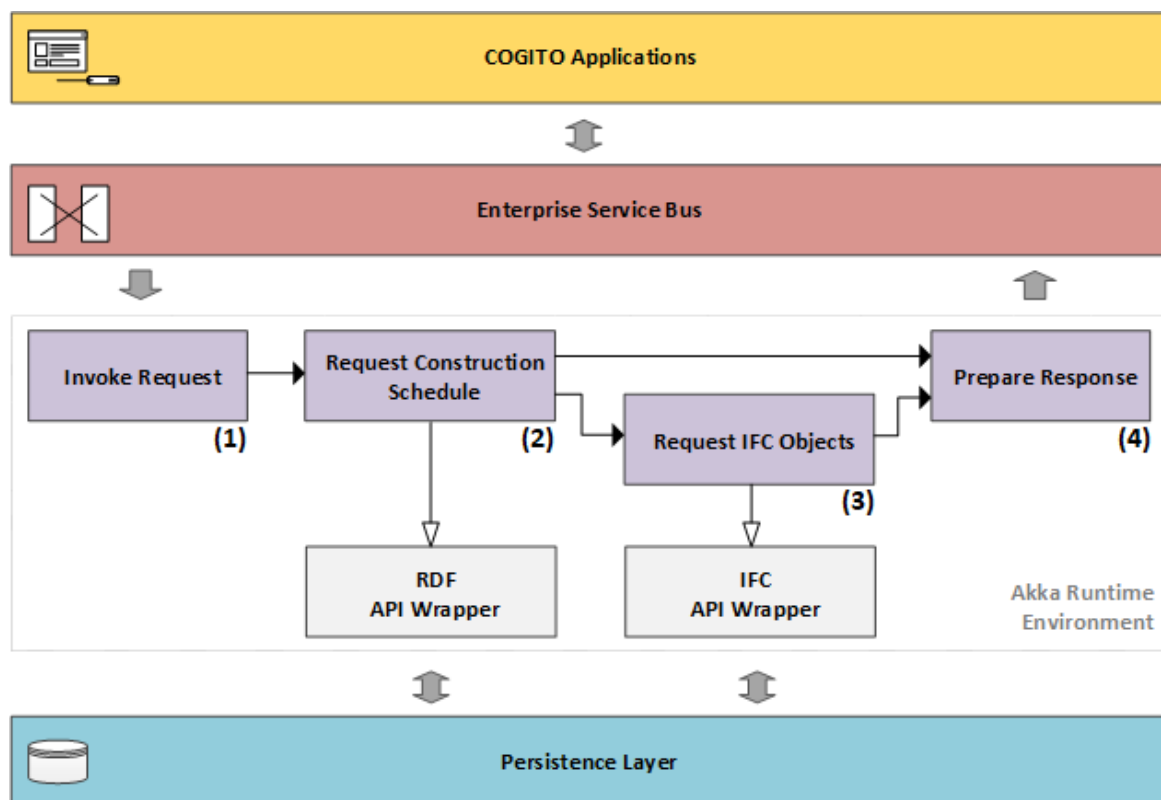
COGITO Applications

Enterprise Service Bus

Invoke Request

(1)

Request Construction Schedule

(2)

Request IFC Objects

(3)

Prepare Response

(4)

RDF API Wrapper

IFC API Wrapper

Akka Runtime Environment

Persistence Layer